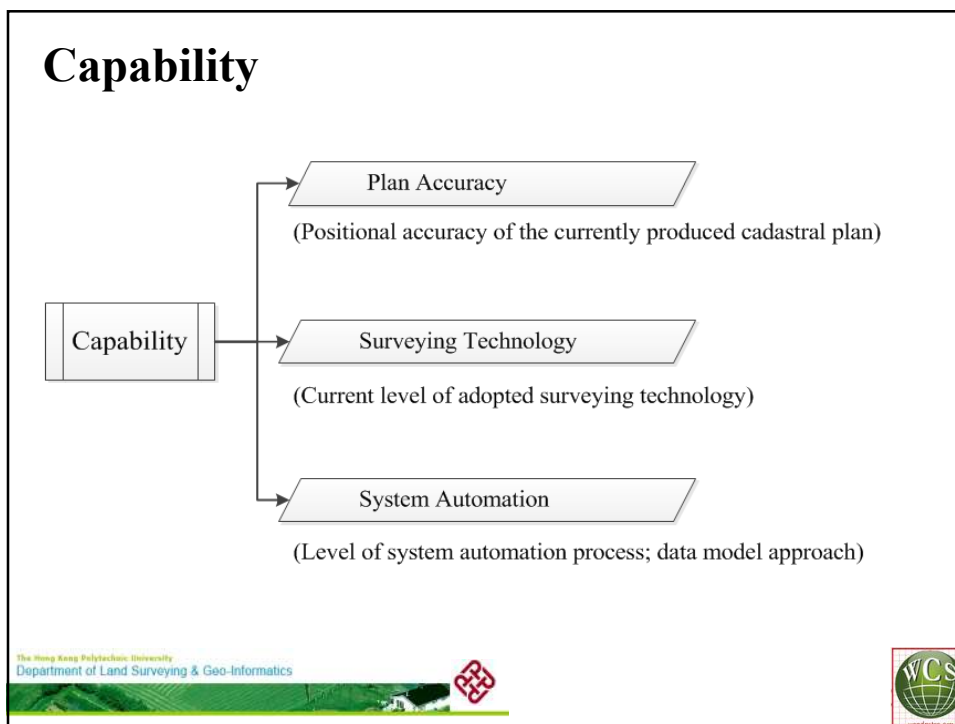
Capability

Capability

Plan Accuracy

(Positional accuracy of the currently produced cadastral plan)

Surveying Technology

(Current level of adopted surveying technology)

System Automation

(Level of system automation process; data model approach)

The Hong Kong Polytechnic University
Department of Land Surveying & Geo-Informatics

WCS